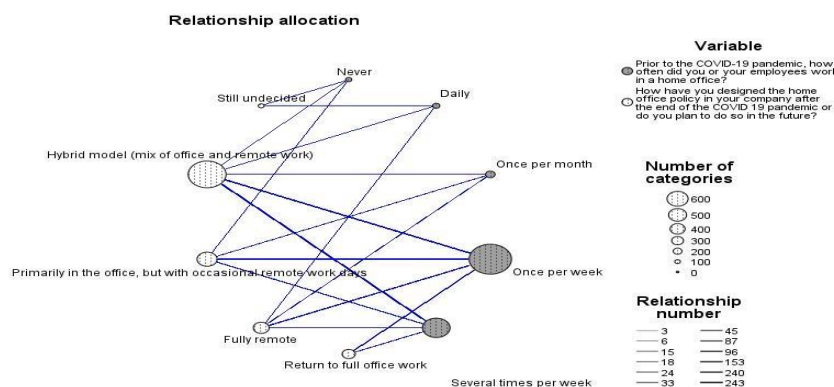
Relationship allocation

Never

Still undecided

Daily

Hybrid model (mix of office and remote work)

Once per month

Primarily in the office, but with occasional remote work days

Once per week

Fully remote

Return to full office work

Several times per week

Variable

Prior to the COVID-19 pandemic, how often did you or your employees work in a home office?

How have you designed the home office policy in your company after the end of the COVID 19 pandemic or do you plan to do so in the future?

Number of categories

600
500
400
300
200
100
0

Relationship number

| | |
|---|---|
| 3 | 45 |
| 6 | 87 |
| 15 | 96 |
| 18 | 153 |
| 24 | 240 |
| 33 | 243 |